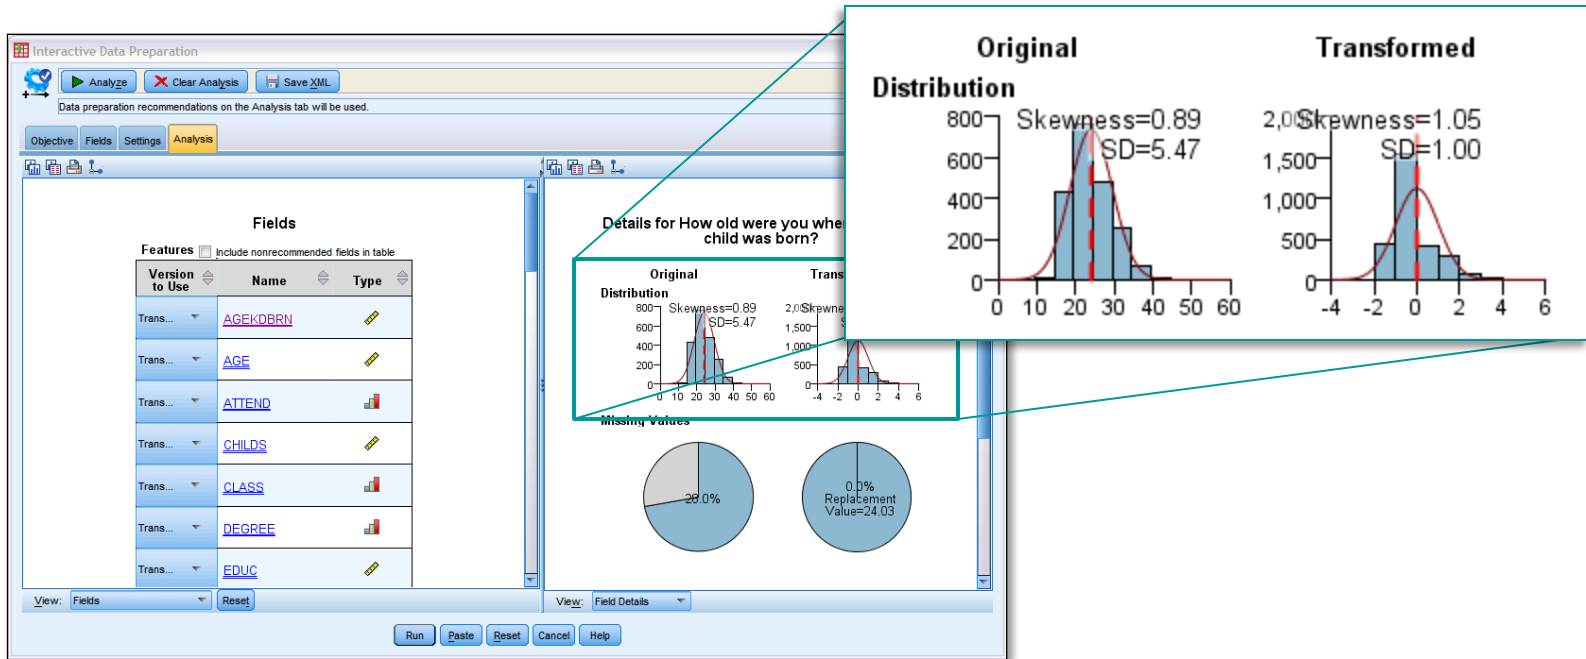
Interactive Data Preparation

Analyze Clear Analysis Save XML

Data preparation recommendations on the Analysis tab will be used.

Objective Fields Settings Analysis

Fields

Features Include nonrecommended fields in table

| Version to Use | Name | Type |
|---|---|---|
| Trans... | AGEKDBRN | |
| Trans... | AGE | |
| Trans... | ATTEND | |
| Trans... | CHILDS | |
| Trans... | CLASS | |
| Trans... | DEGREE | |
| Trans... | EDUC | |

View: Fields Reset

Details for How old were you whe child was born?

Original Trans

Distribution

800 600 400 200 0 Skewness=0.89 SD=5.47 0 10 20 30 40 50 60

2,0 Skewne 1,500 1,000 500 0 -4 -2 0 2 4 6

Missing Values

26.0%

0.0% Replacement Value=24.03

View: Field Details

Run Paste Reset Cancel Help

Original Transformed

Distribution

800 600 400 200 0 Skewness=0.89 SD=5.47 0 10 20 30 40 50 60

2,0 Skewness=1.05 SD=1.00 1,500 1,000 500 0 -4 -2 0 2 4 6